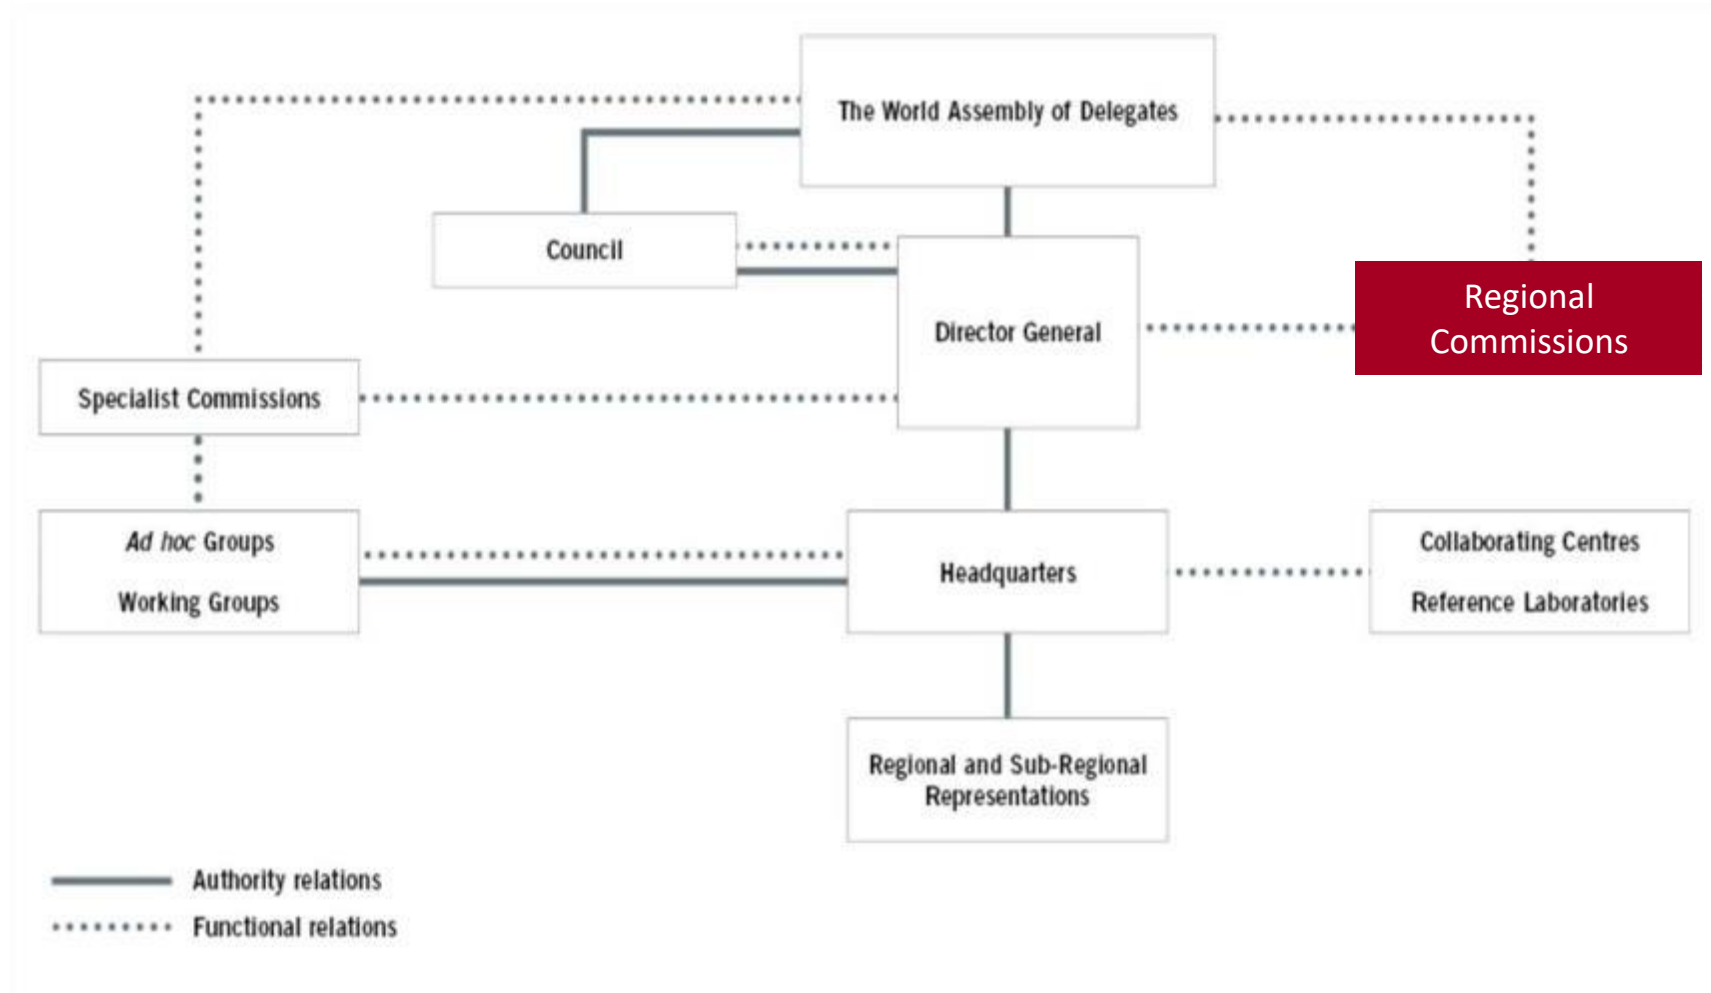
The World Assembly of Delegates

Council

Director General

Regional Commissions

Specialist Commissions

*Ad hoc* Groups

Working Groups

Headquarters

Collaborating Centres

Reference Laboratories

Regional and Sub-Regional Representations

Authority relations

Functional relations